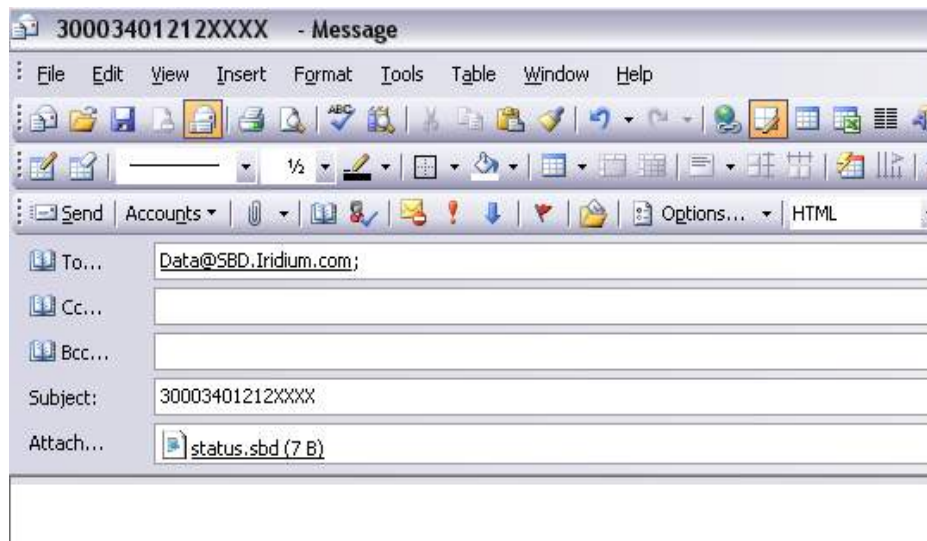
30003401212XXXX - Message

File Edit View Insert Format Tools Table Window Help

½

Send | Accounts | Options... | HTML

To... Data@SBD.Iridium.com;

Cc...

Bcc...

Subject: 30003401212XXXX

Attach... status.sbd (7 B)